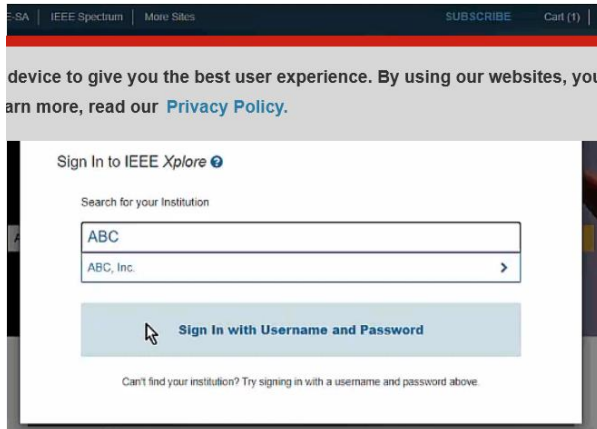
E-SA | IEEE Spectrum | More Sites SUBSCRIBE Cart (1)

device to give you the best user experience. By using our websites, you
arn more, read our Privacy Policy.

Sign In to IEEE Xplore

Search for your Institution

ABC

ABC, Inc. >

Sign In with Username and Password

Can't find your institution? Try signing in with a username and password above.